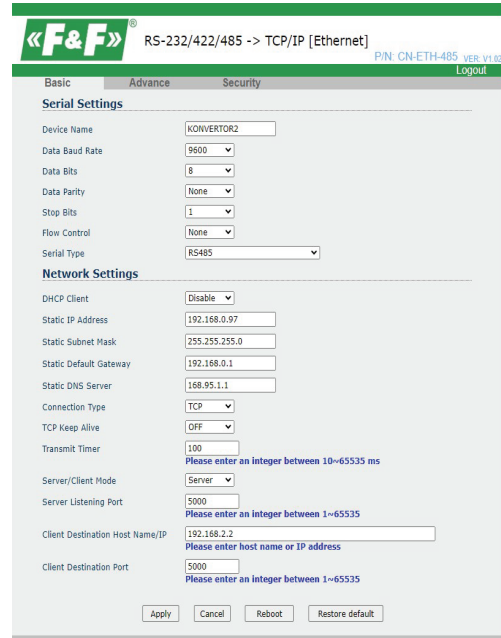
«F&F»®

RS-232/422/485 -> TCP/IP [Ethernet]

P/N: CN-ETH-485 VER: V1.02

Logout

Basic Advance Security

Serial Settings

| | |
|---|---|
| Device Name | KONVERTOR2 |
| Data Baud Rate | 9600 |
| Data Bits | 8 |
| Data Parity | None |
| Stop Bits | 1 |
| Flow Control | None |
| Serial Type | RS485 |

Network Settings

| | |
|---|---|
| DHCP Client | Disable |
| Static IP Address | 192.168.0.97 |
| Static Subnet Mask | 255.255.255.0 |
| Static Default Gateway | 192.168.0.1 |
| Static DNS Server | 168.95.1.1 |
| Connection Type | TCP |
| TCP Keep Alive | OFF |
| Transmit Timer | 100 Please enter an integer between 10~65535 ms |
| Server/Client Mode | Server |
| Server Listening Port | 5000 Please enter an integer between 1~65535 |
| Client Destination Host Name/IP | 192.168.2.2 Please enter host name or IP address |
| Client Destination Port | 5000 Please enter an integer between 1~65535 |

Apply Cancel Reboot Restore default